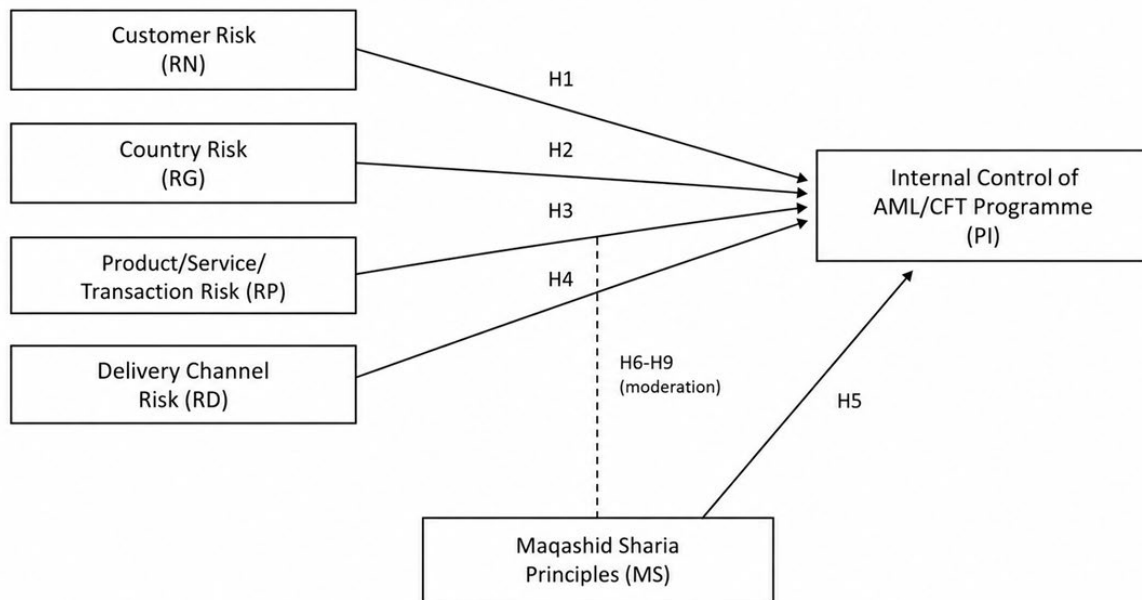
Customer Risk
(RN)

Country Risk
(RG)

Product/Service/
Transaction Risk (RP)

Delivery Channel
Risk (RD)

H1

H2

H3

H4

Internal Control of
AML/CFT Programme
(PI)

H6-H9
(moderation)

H5

Maqashid Sharia
Principles (MS)